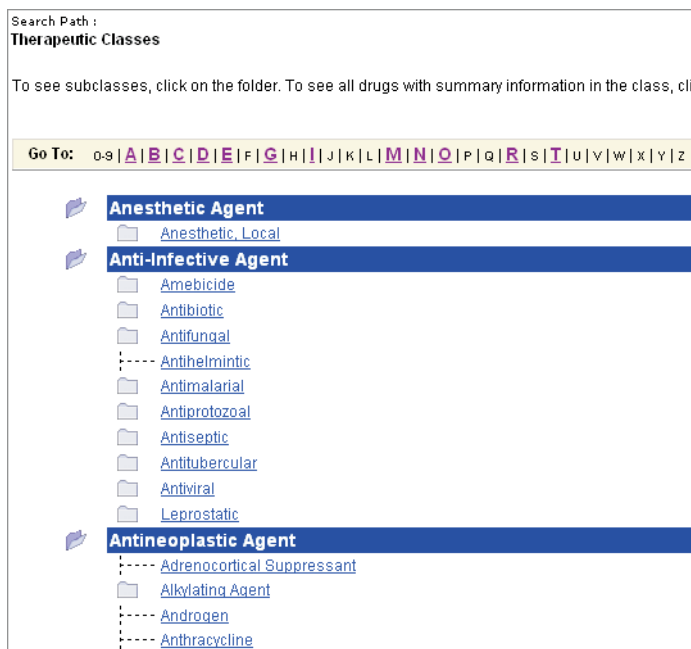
Search Path :
Therapeutic Classes

To see subclasses, click on the folder. To see all drugs with summary information in the class, cli

Go To: 0-9 | A | B | C | D | E | F | G | H | I | J | K | L | M | N | O | P | Q | R | S | T | U | V | W | X | Y | Z

Anesthetic Agent
Anesthetic, Local
Anti-Infective Agent
Amebicide
Antibiotic
Antifungal
Antihelmintic
Antimalarial
Antiprotozoal
Antiseptic
Antitubercular
Antiviral
Leprostatic
Antineoplastic Agent
Adrenocortical Suppressant
Alkylating Agent
Androgen
Anthracycline